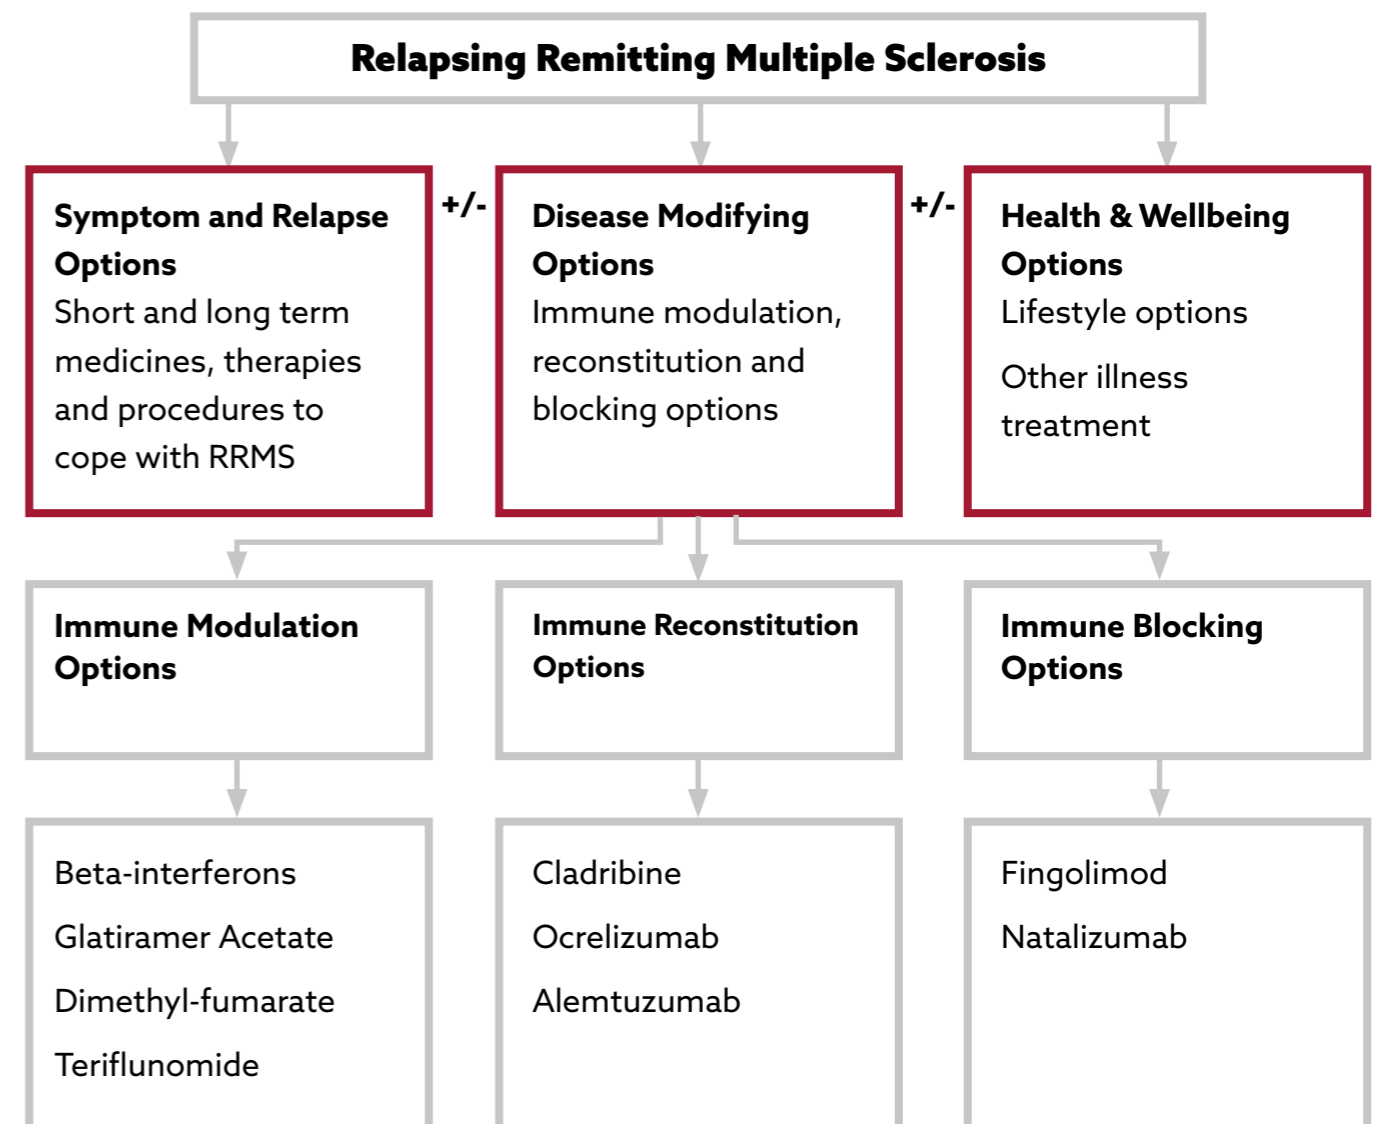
Relapsing Remitting Multiple Sclerosis

Symptom and Relapse Options
Short and long term medicines, therapies and procedures to cope with RRMS

+/-

Disease Modifying Options
Immune modulation, reconstitution and blocking options

+/-

Health & Wellbeing Options
Lifestyle options

Other illness treatment

Immune Modulation Options

Immune Reconstitution Options

Immune Blocking Options

Beta-interferons

Glatiramer Acetate

Dimethyl-fumarate

Teriflunomide

Cladribine

Ocrelizumab

Alemtuzumab

Fingolimod

Natalizumab